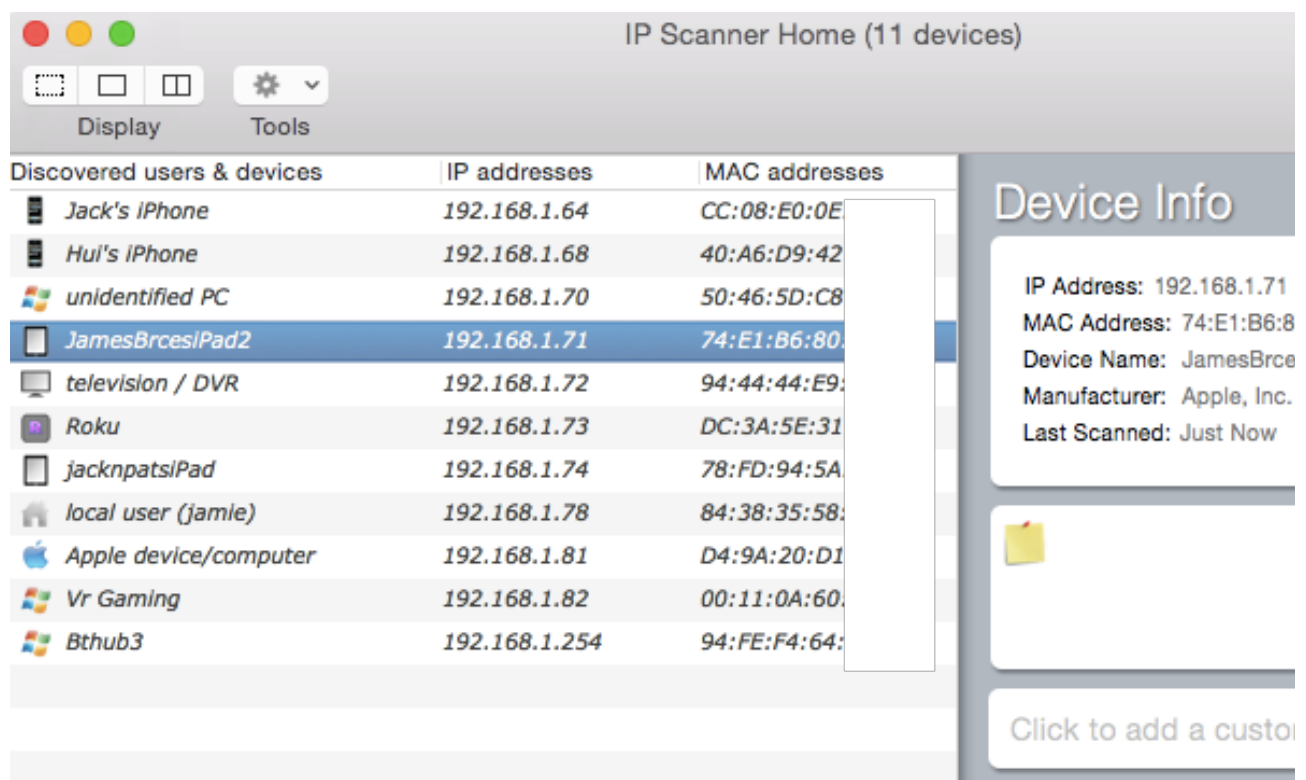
IP Scanner Home (11 devices)

Display Tools

| Discovered users & devices | IP addresses | MAC addresses |
|---|---|---|
| Jack's iPhone | 192.168.1.64 | CC:08:E0:0E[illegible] |
| Hui's iPhone | 192.168.1.68 | 40:A6:D9:42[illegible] |
| unidentified PC | 192.168.1.70 | 50:46:5D:C8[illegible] |
| JamesBrcesiPad2 | 192.168.1.71 | 74:E1:B6:80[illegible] |
| television / DVR | 192.168.1.72 | 94:44:44:E9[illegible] |
| Roku | 192.168.1.73 | DC:3A:5E:31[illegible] |
| jacknpatsiPad | 192.168.1.74 | 78:FD:94:5A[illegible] |
| local user (jamie) | 192.168.1.78 | 84:38:35:58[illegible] |
| Apple device/computer | 192.168.1.81 | D4:9A:20:D1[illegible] |
| Vr Gaming | 192.168.1.82 | 00:11:0A:60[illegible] |
| Bthub3 | 192.168.1.254 | 94:FE:F4:64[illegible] |

Device Info

IP Address: 192.168.1.71
MAC Address: 74:E1:B6:8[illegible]
Device Name: JamesBrce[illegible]
Manufacturer: Apple, Inc.
Last Scanned: Just Now

Click to add a custo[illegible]